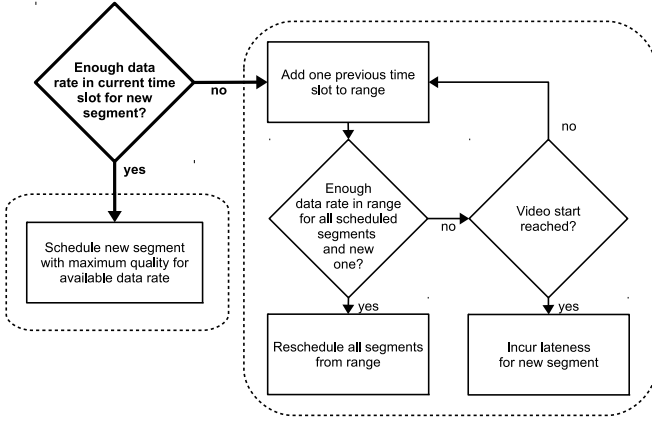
Enough data rate in current time slot for new segment?

no

Add one previous time slot to range

no

yes

Enough data rate in range for all scheduled segments and new one?

no

Video start reached?

Schedule new segment with maximum quality for available data rate

yes

yes

Reschedule all segments from range

Incur lateness for new segment